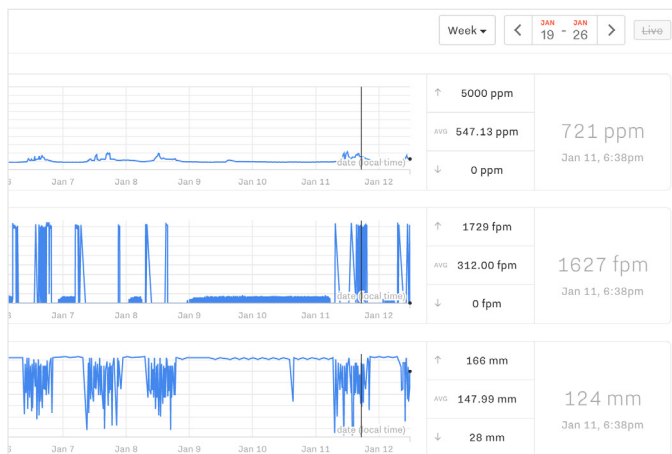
Week ▾
<
JAN
19
-
JAN
26
>
Live

6 Jan 7 Jan 8 Jan 9 Jan 10 Jan 11 Jan 12
date (local time)
↑ 5000 ppm
AVG 547.13 ppm
↓ 0 ppm
721 ppm
Jan 11, 6:38pm

Jan 7 Jan 8 Jan 9 Jan 10 Jan 11 Jan 12
date (local time)
↑ 1729 fpm
AVG 312.00 fpm
↓ 0 fpm
1627 fpm
Jan 11, 6:38pm

Jan 7 Jan 8 Jan 9 Jan 10 Jan 11 Jan 12
date (local time)
↑ 166 mm
AVG 147.99 mm
↓ 28 mm
124 mm
Jan 11, 6:38pm